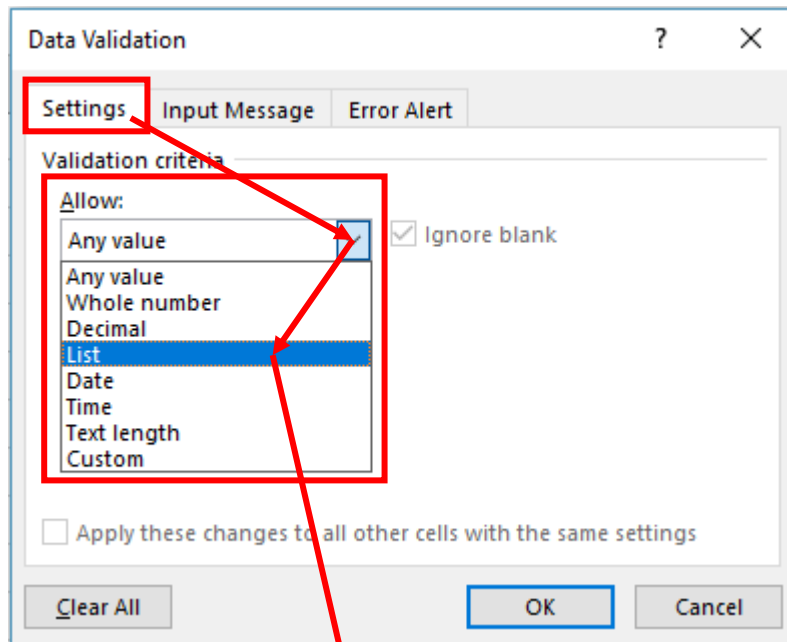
Data Validation

?

Settings

Input Message

Error Alert

Validation criteria

Allow:

Any value

Ignore blank

Any value
Whole number
Decimal
List
Date
Time
Text length
Custom

Apply these changes to all other cells with the same settings

Clear All

OK

Cancel